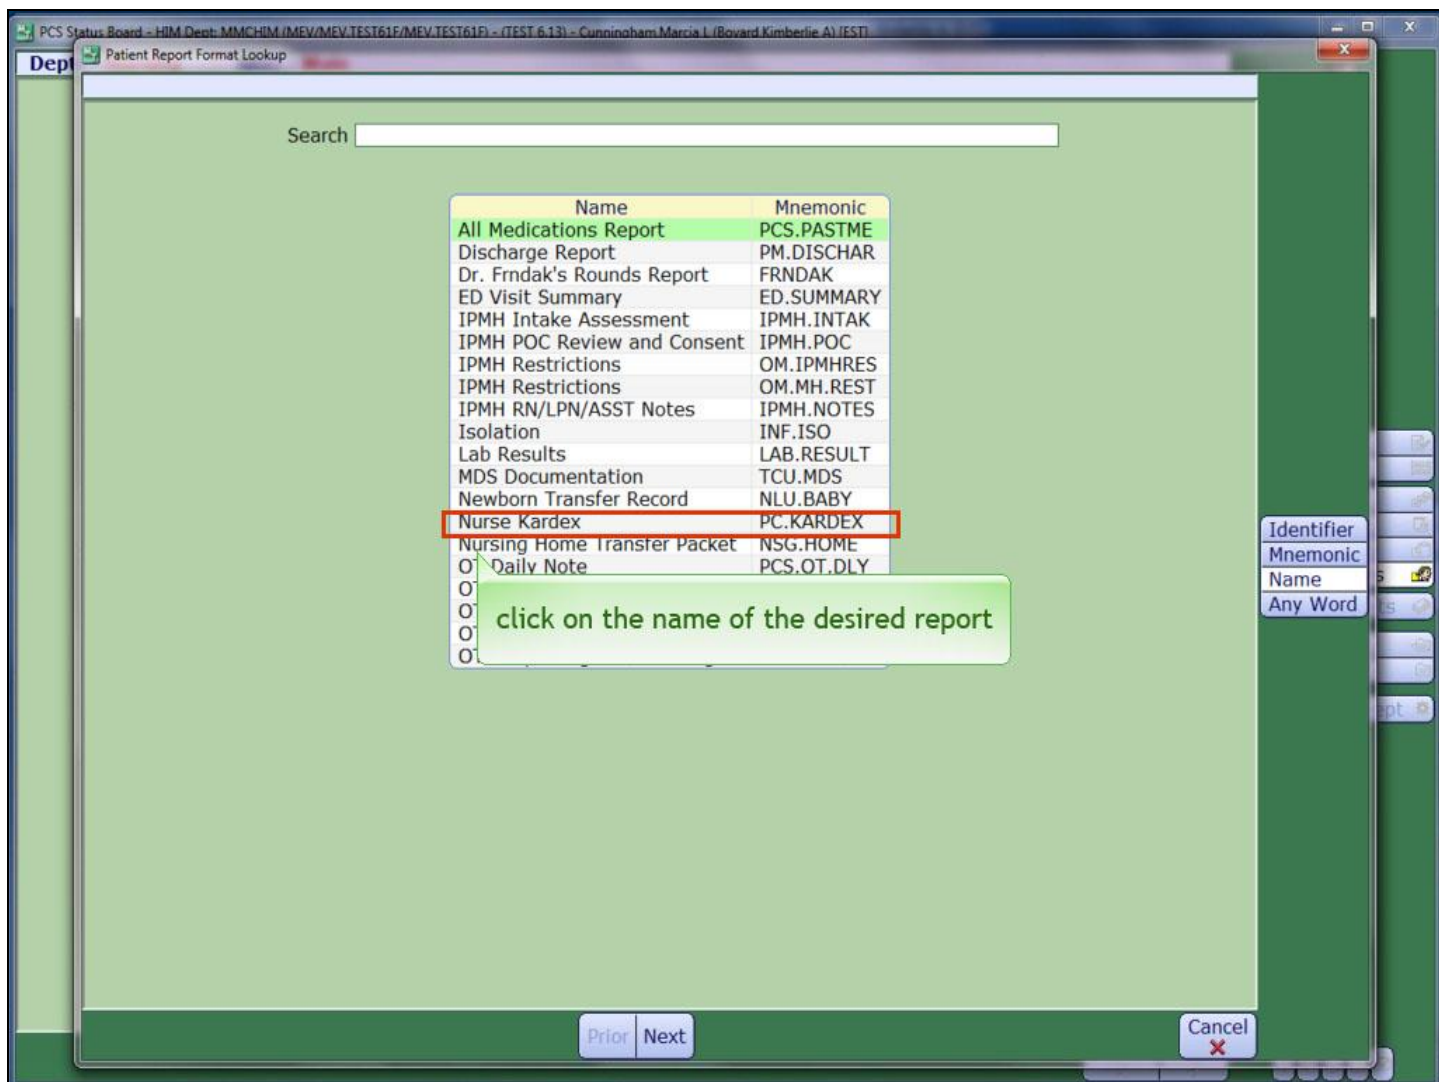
PCS Status Board - HIM Dept: MMCHIM (MEV/MEV.TEST61F/MEV.TEST61F) - (TEST 6.13) - Cunningham,Marcia L (Bovard,Kimberlie A) (EST)

Dept

Patient Report Format Lookup

Search

| Name | Mnemonic |
|---|---|
| All Medications Report | PCS.PASTME |
| Discharge Report | PM.DISCHAR |
| Dr. Frndak's Rounds Report | FRNDAK |
| ED Visit Summary | ED.SUMMARY |
| IPMH Intake Assessment | IPMH.INTAK |
| IPMH POC Review and Consent | IPMH.POC |
| IPMH Restrictions | OM.IPMHRES |
| IPMH Restrictions | OM.MH.REST |
| IPMH RN/LPN/ASST Notes | IPMH.NOTES |
| Isolation | INF.ISO |
| Lab Results | LAB.RESULT |
| MDS Documentation | TCU.MDS |
| Newborn Transfer Record | NLU.BABY |
| Nurse Kardex | PC.KARDEX |
| Nursing Home Transfer Packet | NSG.HOME |
| OT Daily Note | PCS.OT.DLY |
| OT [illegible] | |
| OT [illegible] | |
| OT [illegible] | |
| OT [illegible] | |

click on the name of the desired report

Identifier
Mnemonic
Name
Any Word

Prior
Next
Cancel